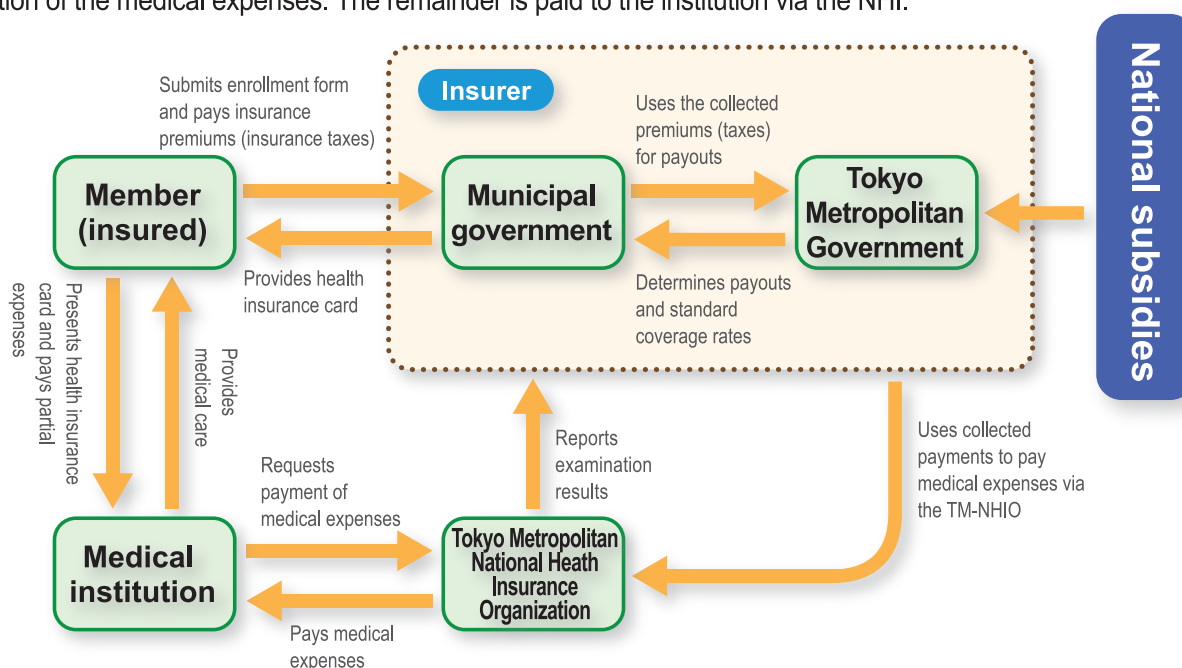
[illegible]tion of the medical expenses. The remainder is paid to the institution via the NHI.

Insurer

Submits enrollment form and pays insurance premiums (insurance taxes)

Uses the collected premiums (taxes) for payouts

Member (insured)

Municipal government

Tokyo Metropolitan Government

National subsidies

Provides health insurance card

Determines payouts and standard coverage rates

Presents health insurance card and pays partial expenses

Provides medical care

Reports examination results

Uses collected payments to pay medical expenses via the TM-NHIO

Requests payment of medical expenses

Medical institution

Tokyo Metropolitan National Heath Insurance Organization

Pays medical expenses